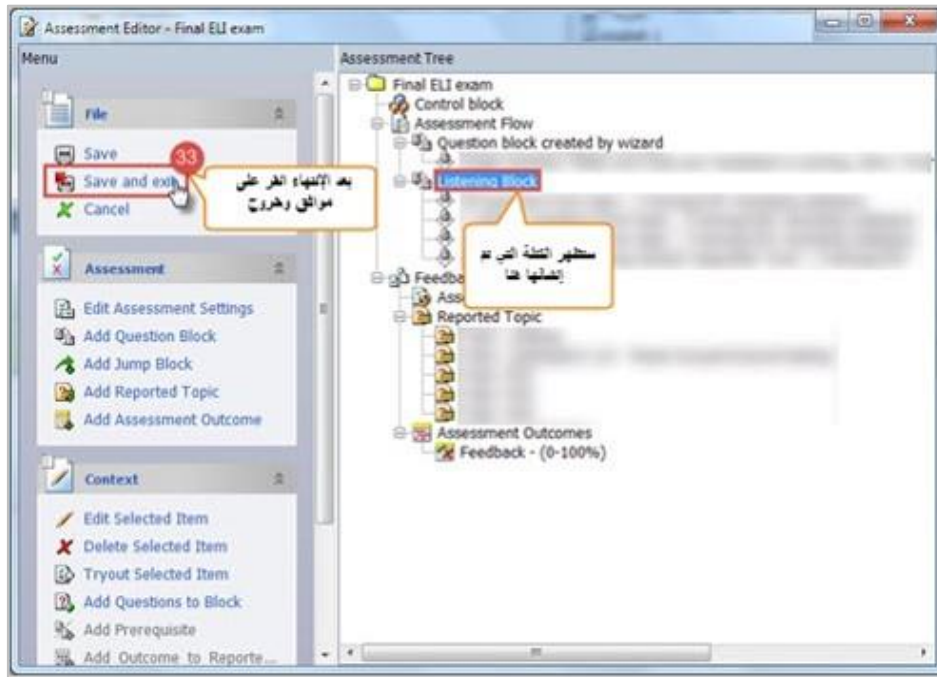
Assessment Editor - Final ELI exam

Menu

File

Save
Save and exit
Cancel

33

بعد الإنتهاء انقر على موافق وخروج

Assessment

Edit Assessment Settings
Add Question Block
Add Jump Block
Add Reported Topic
Add Assessment Outcome

Context

Edit Selected Item
Delete Selected Item
Tryout Selected Item
Add Questions to Block
Add Prerequisite
Add Outcome to Reporte...

Assessment Tree

Final ELI exam
Control block
Assessment Flow
Question block created by wizard
Listening Block

ستظهر الكتلة التي تم إضافتها هنا

Feedba
Asse
Reported Topic
Assessment Outcomes
Feedback - (0-100%)